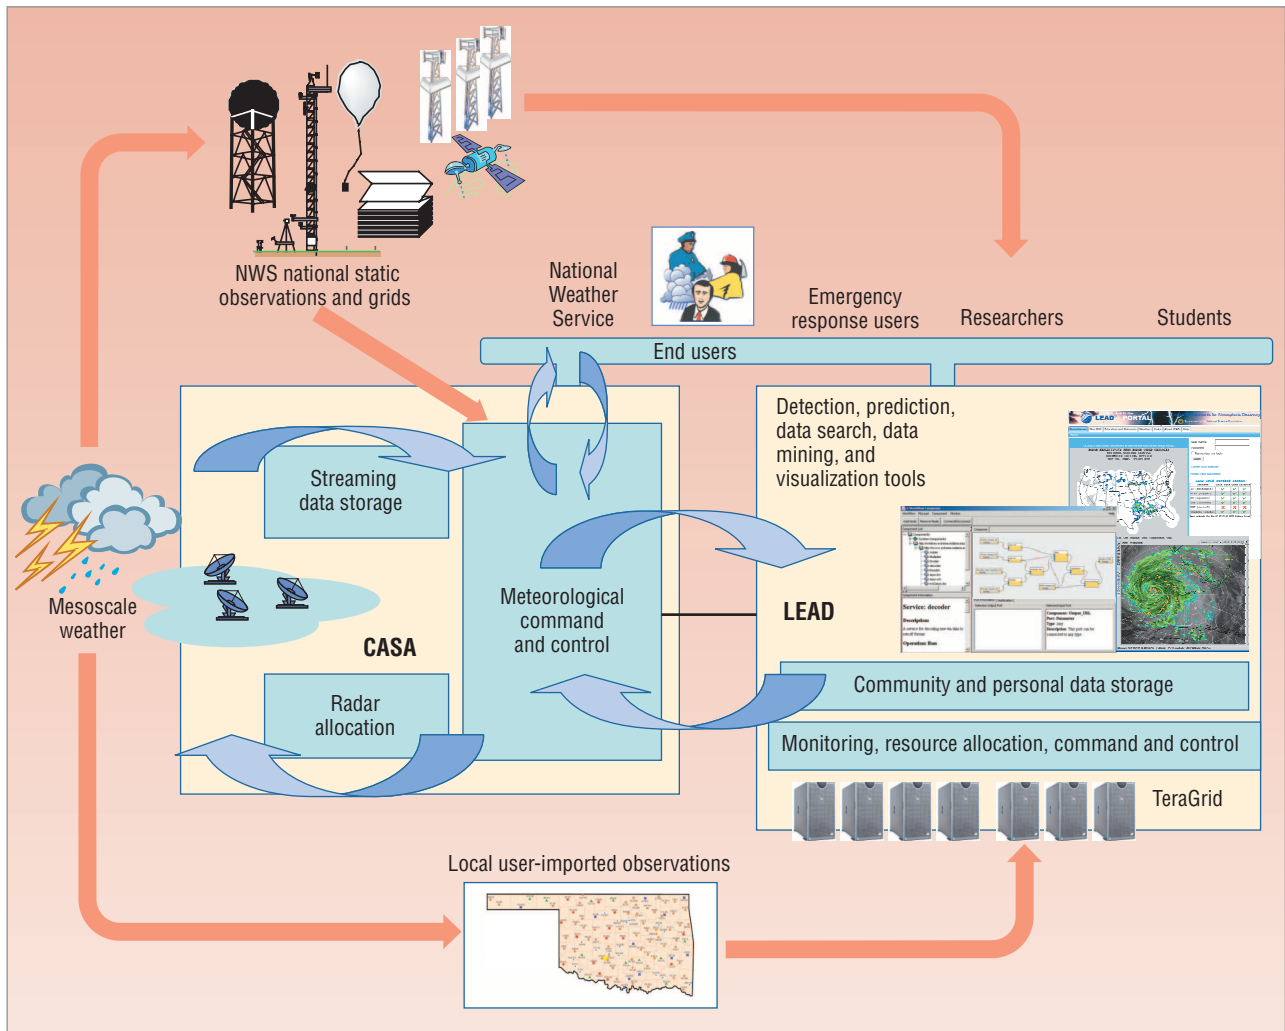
NWS national static observations and grids

National Weather Service

Emergency response users

Researchers

Students

End users

Streaming data storage

Meteorological command and control

Detection, prediction, data search, data mining, and visualization tools

LEAD

Mesoscale weather

CASA

Radar allocation

Community and personal data storage

Monitoring, resource allocation, command and control

TeraGrid

Local user-imported observations